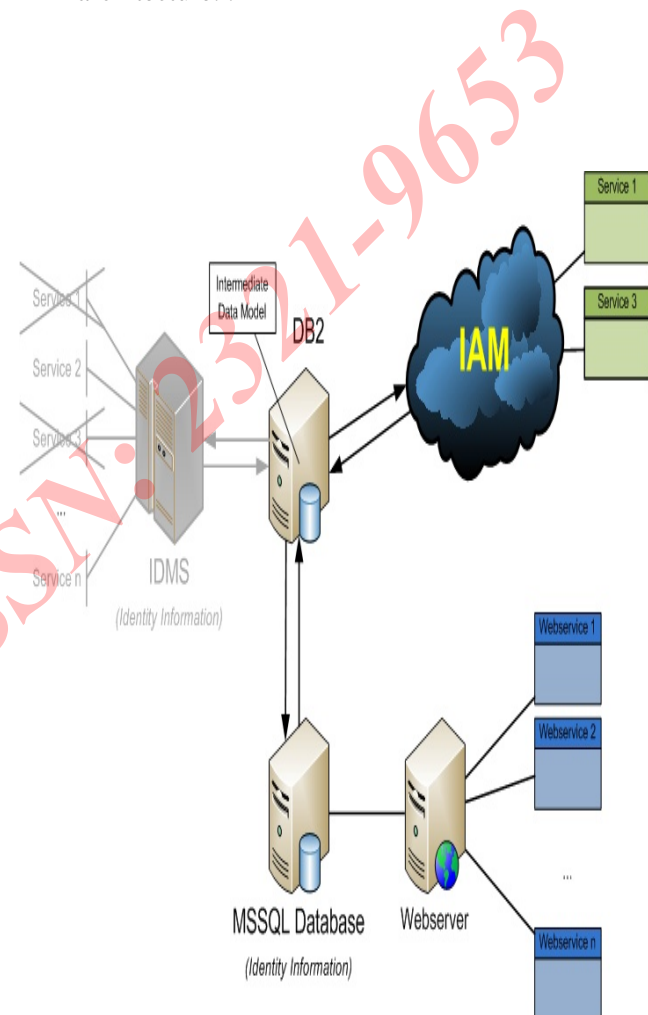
ISSN: 2321-9653

Service 1

Service 3

IAM

Intermediate Data Model

DB2

Service 1

Service 2

Service 3

...

Service n

IDMS

(Identity Information)

Webservice 1

Webservice 2

...

Webservice n

MSSQL Database

(Identity Information)

Webserver